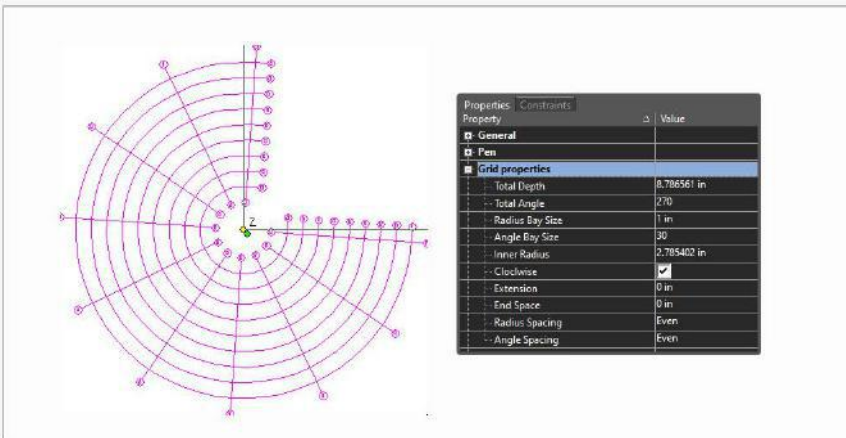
Properties | Constraints

| Property | Value |
|---|---|
| General | |
| Pen | |
| Grid properties | |
| Total Depth | 8.786561 in |
| Total Angle | 270 |
| Radius Bay Size | 1 in |
| Angle Bay Size | 30 |
| Inner Radius | 2.785402 in |
| Clockwise | ✔ |
| Extension | 0 in |
| End Space | 0 in |
| Radius Spacing | Even |
| Angle Spacing | Even |

Z